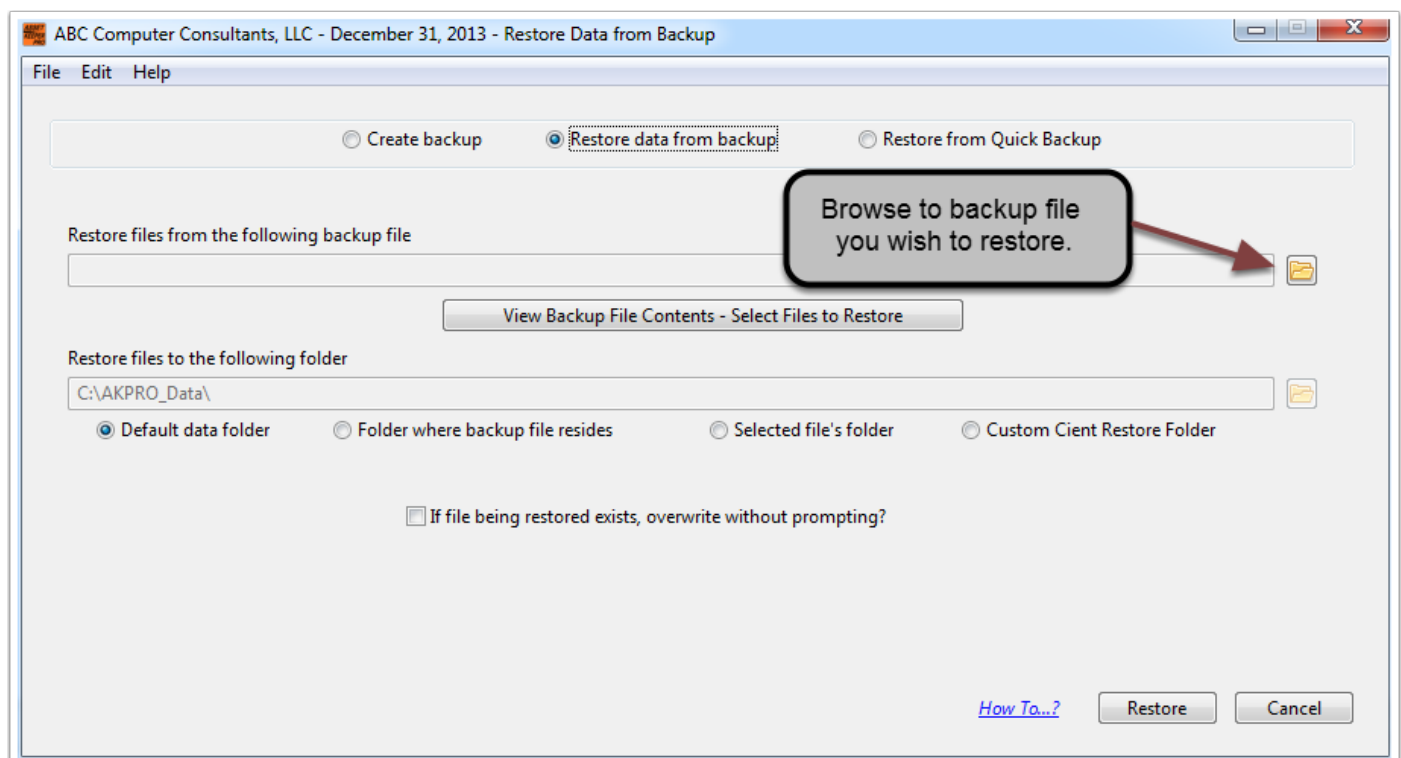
ABC Computer Consultants, LLC - December 31, 2013 - Restore Data from Backup

File Edit Help

Create backup
Restore data from backup
Restore from Quick Backup

Browse to backup file you wish to restore.

Restore files from the following backup file

View Backup File Contents - Select Files to Restore

Restore files to the following folder

C:\AKPRO_Data\

Default data folder
Folder where backup file resides
Selected file's folder
Custom Cient Restore Folder

If file being restored exists, overwrite without prompting?

How To...?
Restore
Cancel